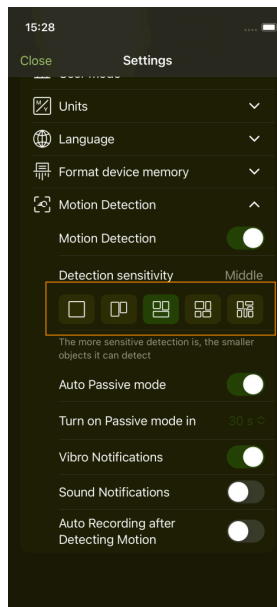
15:28

Close

Settings

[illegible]

Units

Language

Format device memory

Motion Detection

Motion Detection

Detection sensitivity

Middle

The more sensitive detection is, the smaller objects it can detect

Auto Passive mode

Turn on Passive mode in

30 s

Vibro Notifications

Sound Notifications

Auto Recording after Detecting Motion